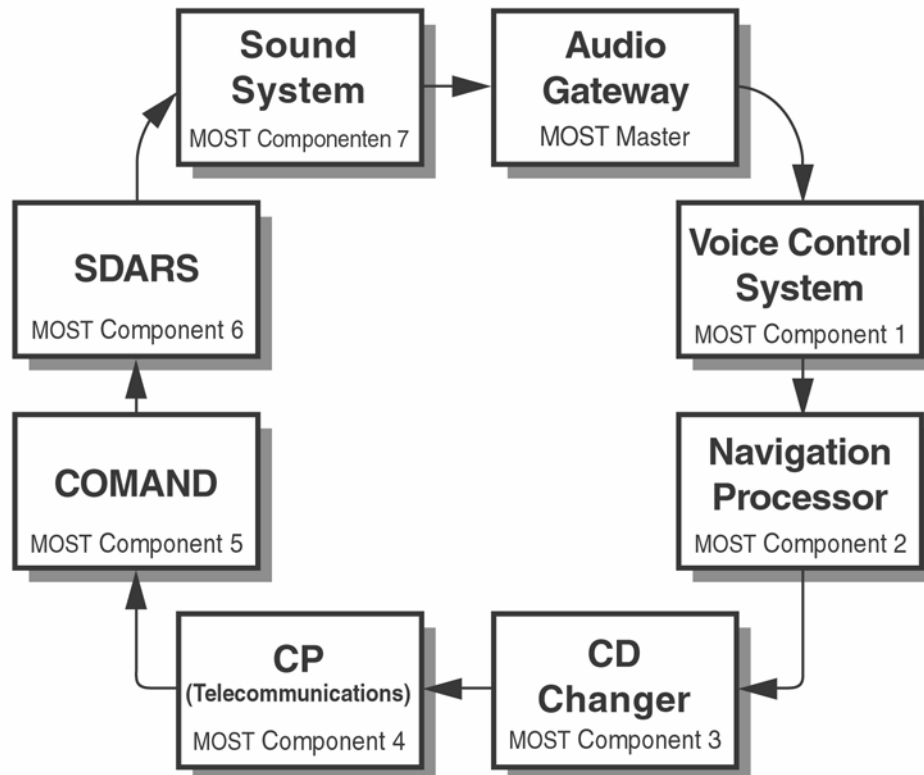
Sound System
MOST Componenten 7

Audio Gateway
MOST Master

Voice Control System
MOST Component 1

Navigation Processor
MOST Component 2

CD Changer
MOST Component 3

CP
(Telecommunications)
MOST Component 4

COMAND
MOST Component 5

SDARS
MOST Component 6